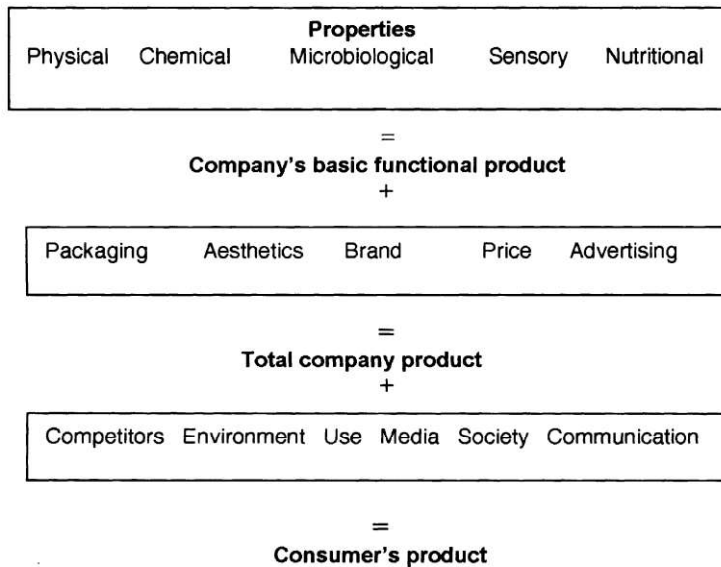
Properties
Physical Chemical Microbiological Sensory Nutritional

=
Company's basic functional product
+

Packaging Aesthetics Brand Price Advertising

=
Total company product
+

Competitors Environment Use Media Society Communication

=
Consumer's product